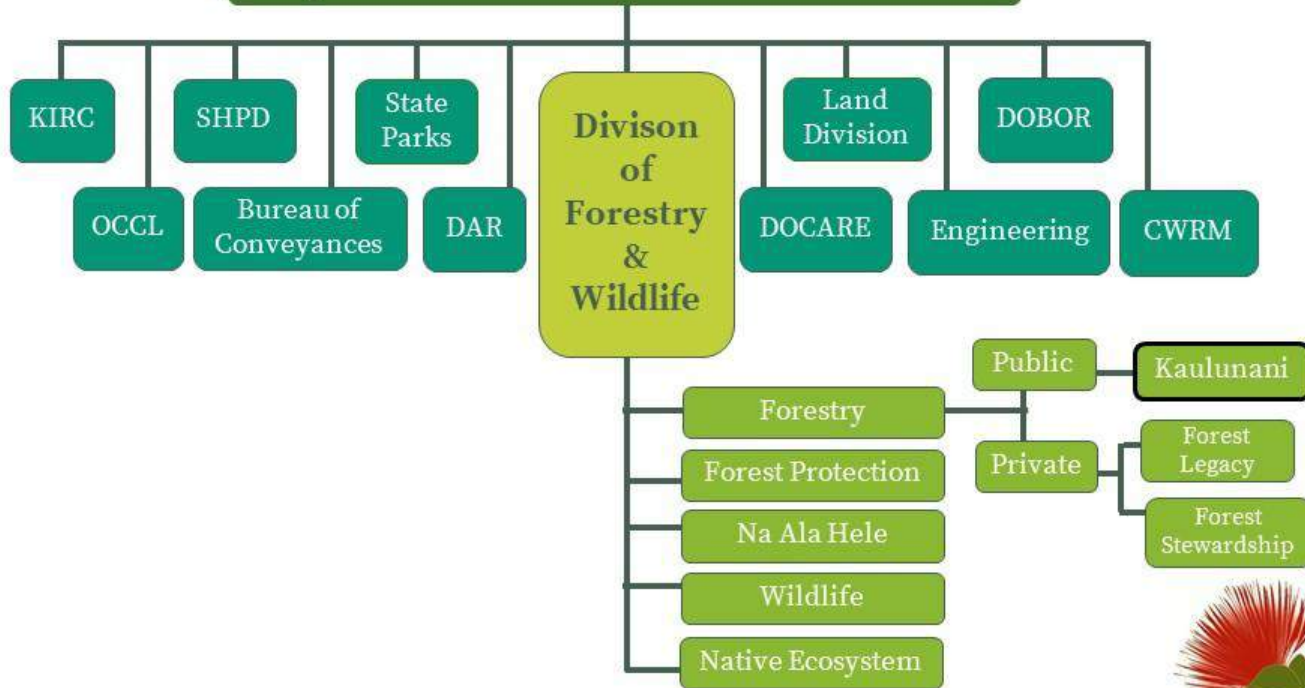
KIRC

SHPD

State Parks

Divison of Forestry & Wildlife

Land Division

DOBOR

OCCL

Bureau of Conveyances

DAR

DOCARE

Engineering

CWRM

Public

Kaulunani

Forestry

Private

Forest Legacy

Forest Protection

Forest Stewardship

Na Ala Hele

Wildlife

Native Ecosystem